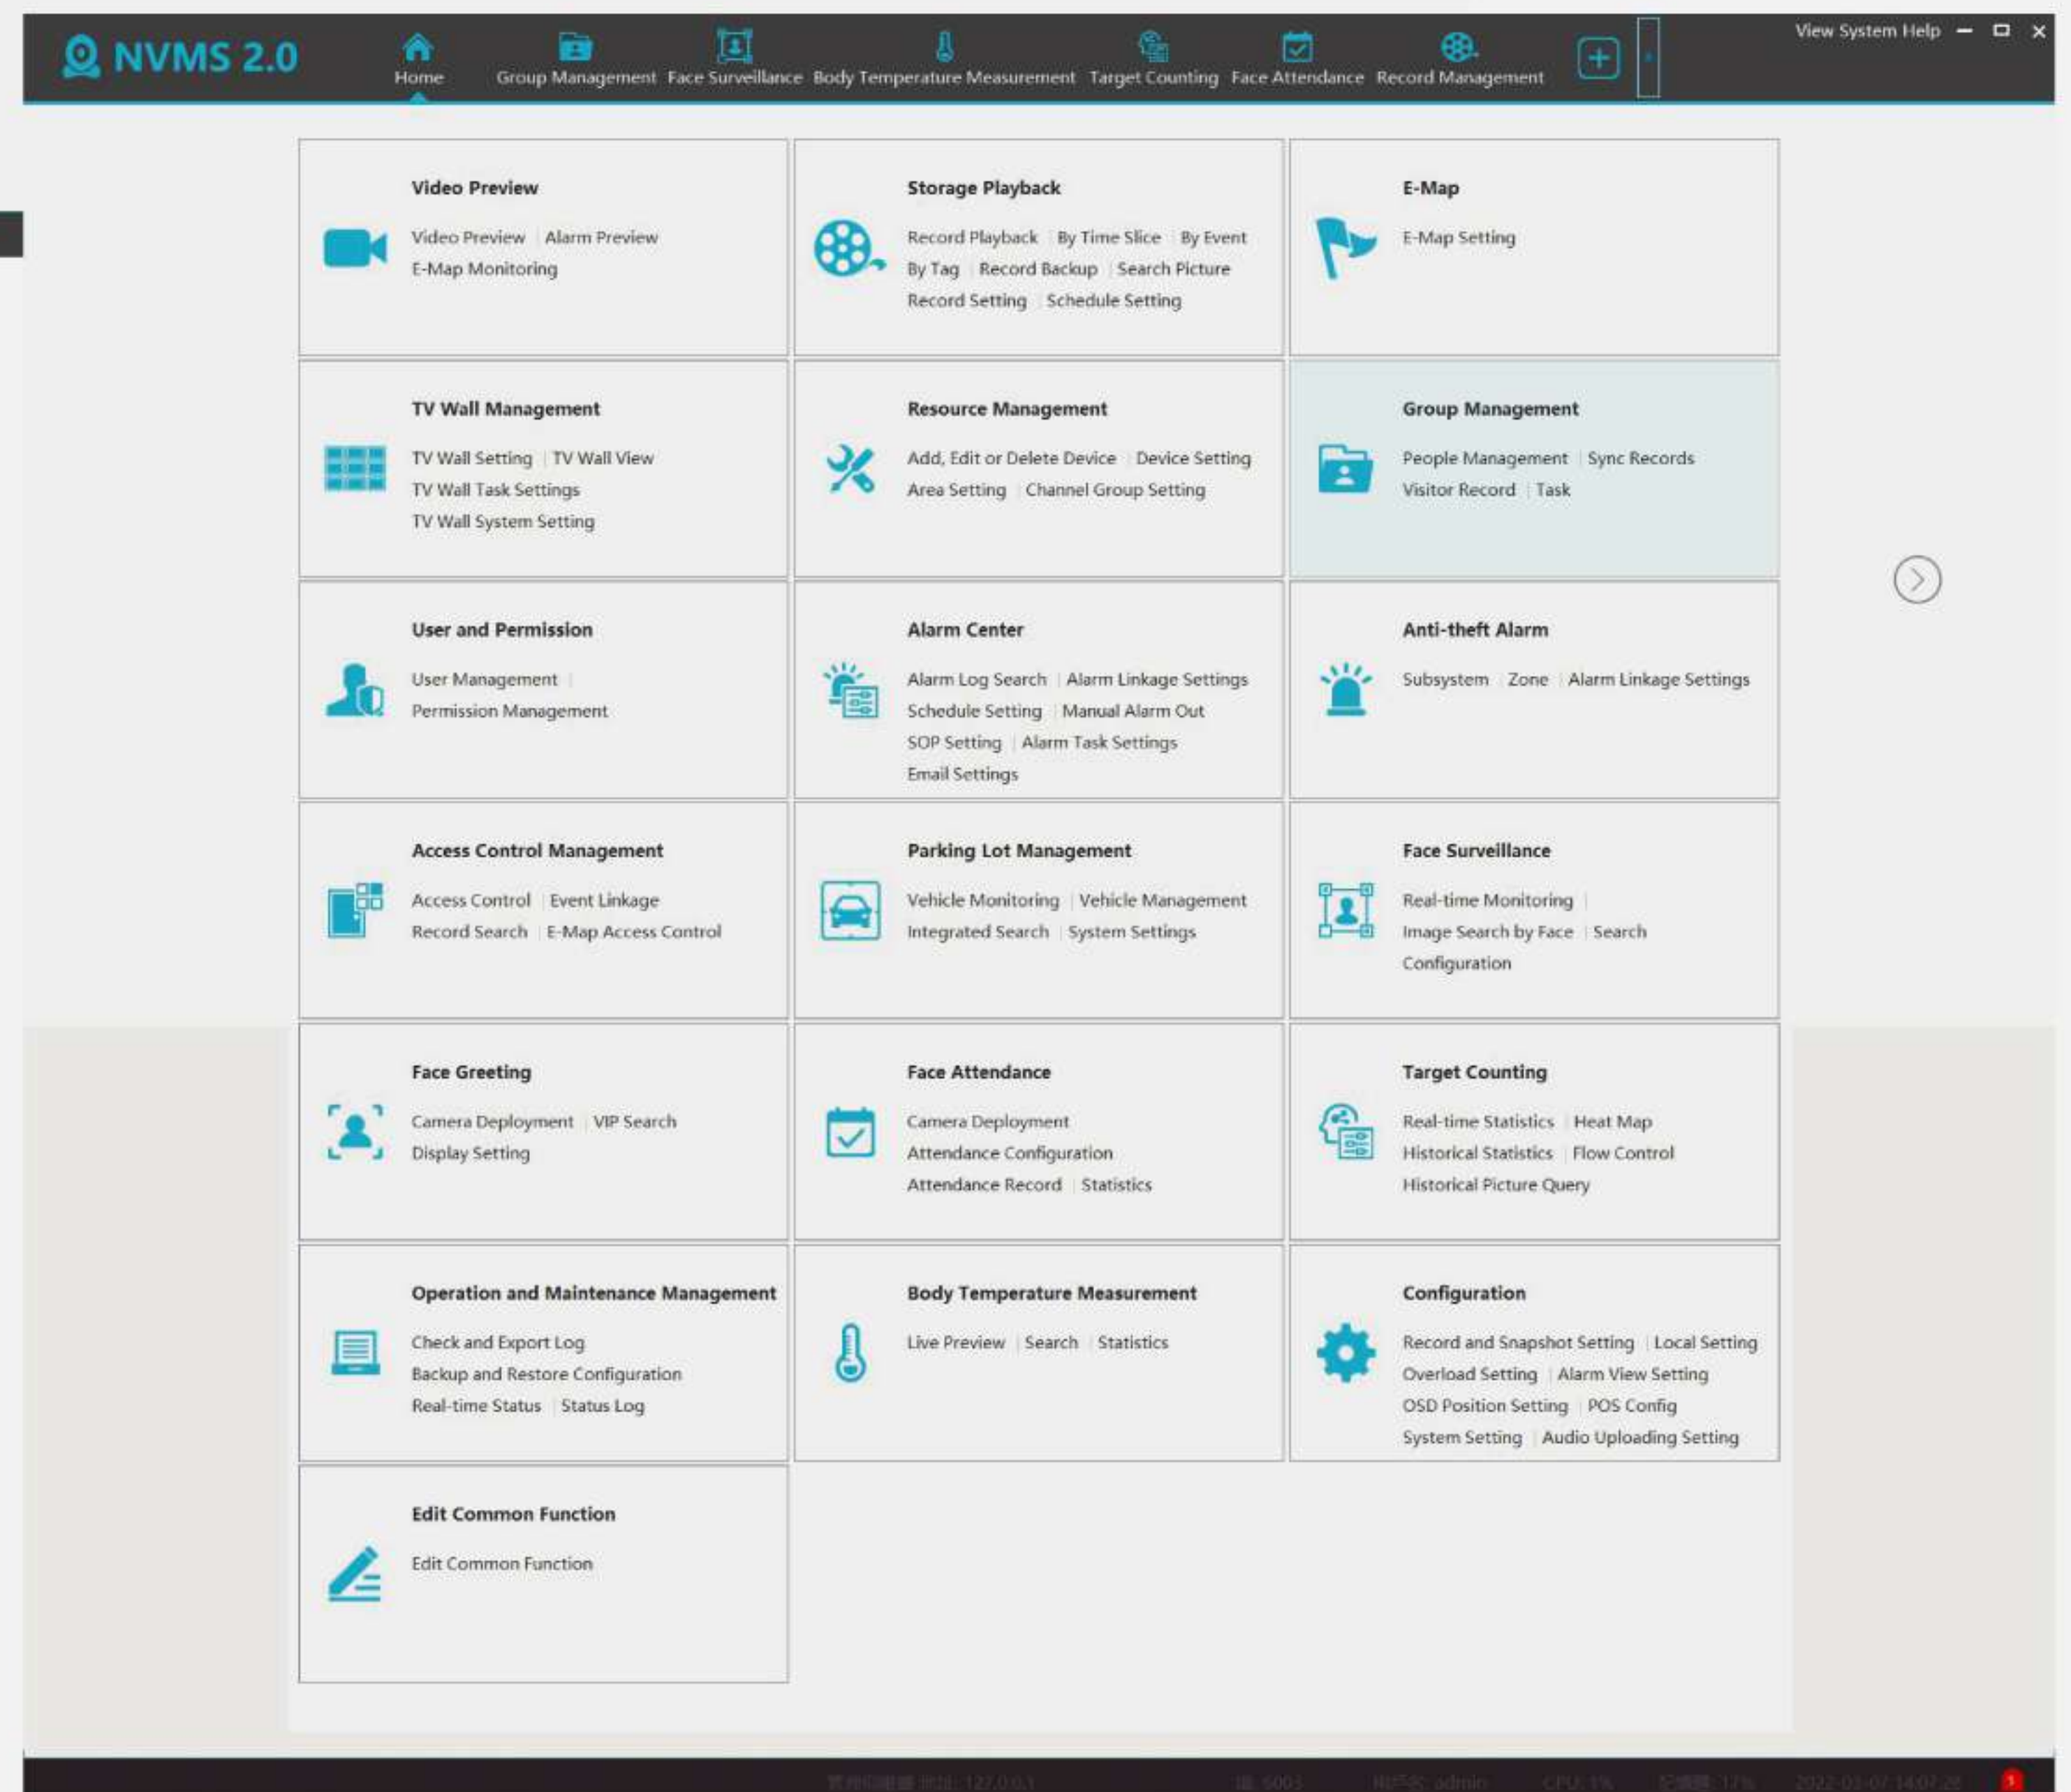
NVMS 2.0

Home  Group Management  Face Surveillance  Body Temperature Measurement  Target Counting  Face Attendance  Record Management

View System Help

Video Preview
Video Preview | Alarm Preview
E-Map Monitoring

Storage Playback
Record Playback | By Time Slice | By Event
By Tag | Record Backup | Search Picture
Record Setting | Schedule Setting

E-Map
E-Map Setting

TV Wall Management
TV Wall Setting | TV Wall View
TV Wall Task Settings
TV Wall System Setting

Resource Management
Add, Edit or Delete Device | Device Setting
Area Setting | Channel Group Setting

Group Management
People Management | Sync Records
Visitor Record | Task

User and Permission
User Management |
Permission Management

Alarm Center
Alarm Log Search | Alarm Linkage Settings
Schedule Setting | Manual Alarm Out
SOP Setting | Alarm Task Settings
Email Settings

Anti-theft Alarm
Subsystem | Zone | Alarm Linkage Settings

Access Control Management
Access Control | Event Linkage
Record Search | E-Map Access Control

Parking Lot Management
Vehicle Monitoring | Vehicle Management
Integrated Search | System Settings

Face Surveillance
Real-time Monitoring |
Image Search by Face | Search
Configuration

Face Greeting
Camera Deployment | VIP Search
Display Setting

Face Attendance
Camera Deployment
Attendance Configuration
Attendance Record | Statistics

Target Counting
Real-time Statistics | Heat Map
Historical Statistics | Flow Control
Historical Picture Query

Operation and Maintenance Management
Check and Export Log
Backup and Restore Configuration
Real-time Status | Status Log

Body Temperature Measurement
Live Preview | Search | Statistics

Configuration
Record and Snapshot Setting | Local Setting
Overload Setting | Alarm View Setting
OSD Position Setting | POS Config
System Setting | Audio Uploading Setting

Edit Common Function
Edit Common Function

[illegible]